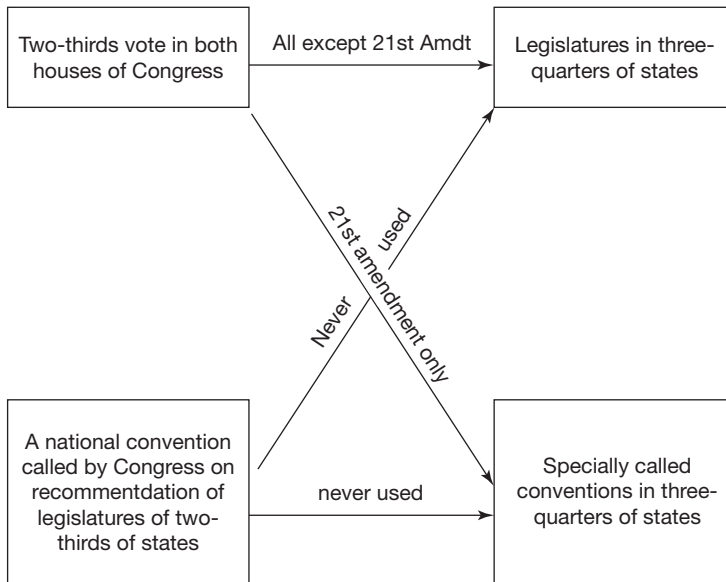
Two-thirds vote in both houses of Congress

All except 21st Amdt

Legislatures in three-quarters of states

21st amendment only

Never used

A national convention called by Congress on recommentdation of legislatures of two-thirds of states

never used

Specially called conventions in three-quarters of states